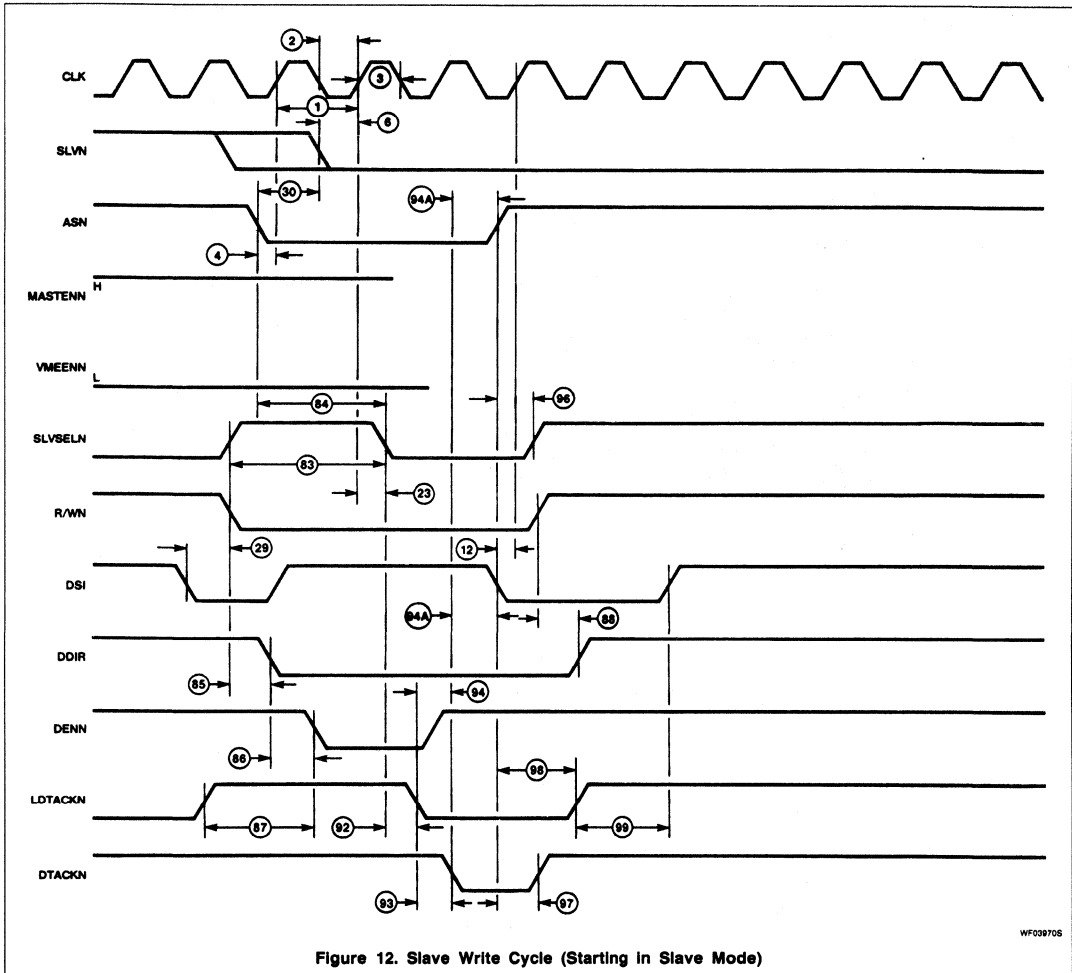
CLK
2
3
1
6
SLVN
30
94A
ASN
4
MASTENN H
VMEENN L
84
96
SLVSELN
83
23
R/WN
29
12
DSI
94A
88
DDIR
85
94
DENN
86
98
LDTACKN
87
92
99
DTACKN
93
97
WF03970S
Figure 12. Slave Write Cycle (Starting in Slave Mode)